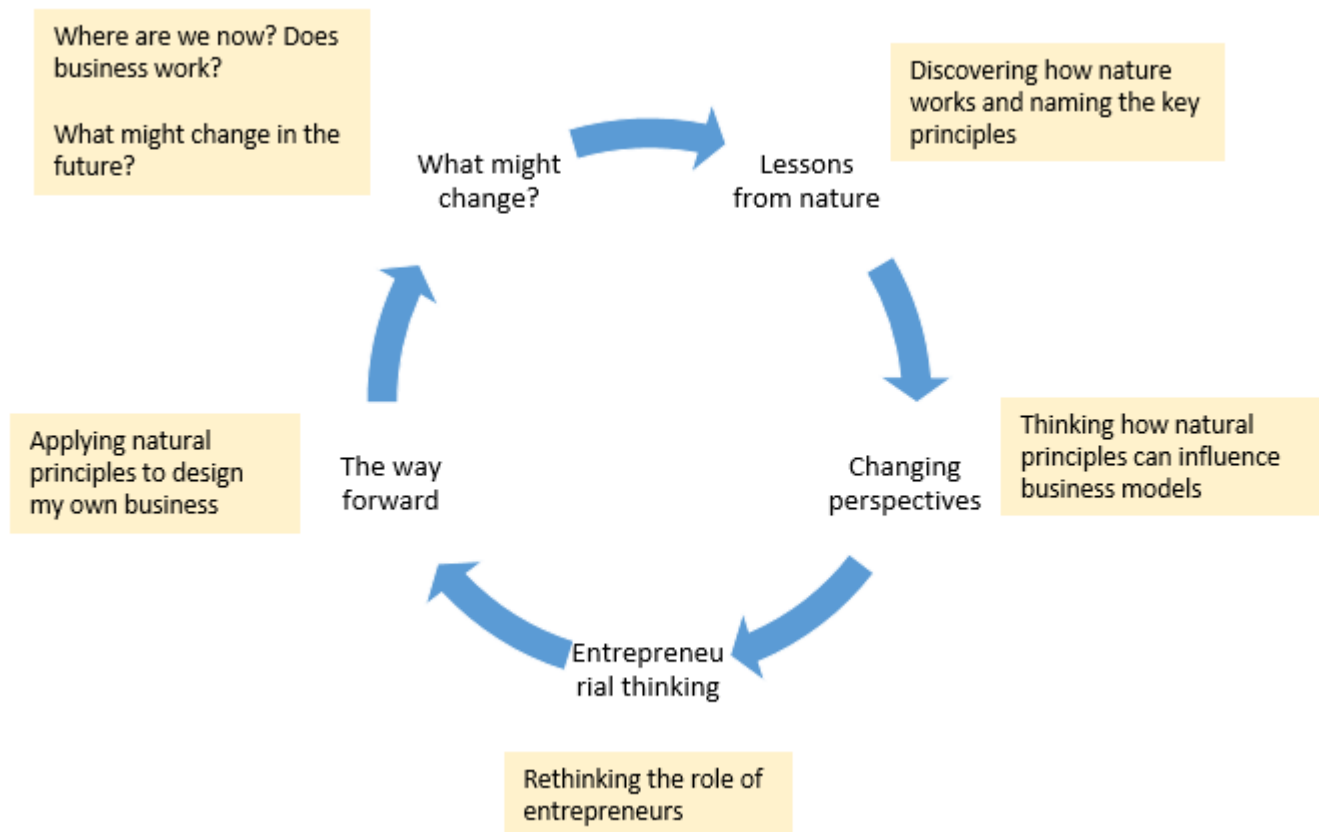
Where are we now? Does business work?

What might change in the future?

What might change?

Lessons from nature

Discovering how nature works and naming the key principles

Changing perspectives

Thinking how natural principles can influence business models

Entrepreneu rial thinking

Rethinking the role of entrepreneurs

The way forward

Applying natural principles to design my own business